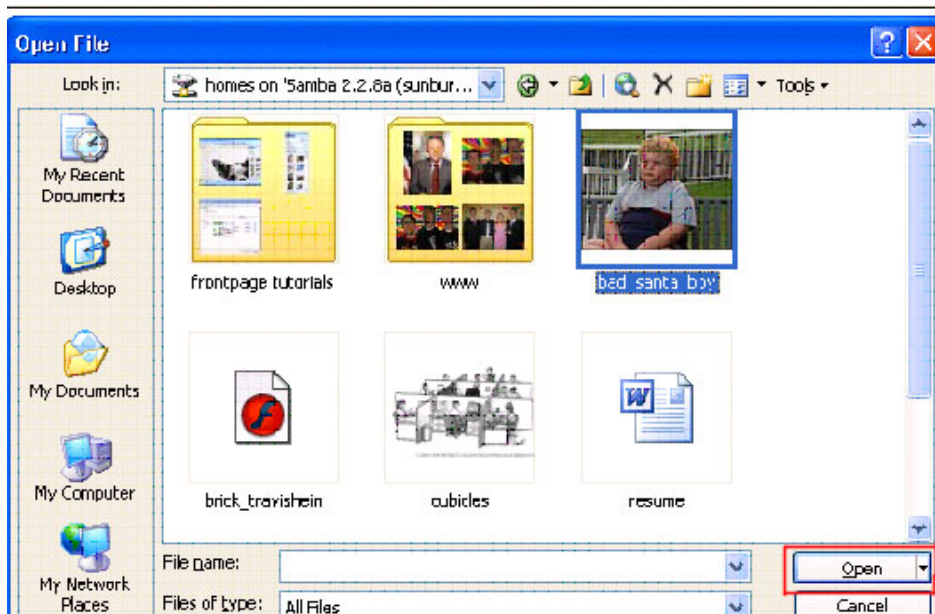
Open File

Look in: homes on 'Samba 2.2.8a (sunbur...

Tools

My Recent Documents

Desktop

My Documents

My Computer

My Network Places

frontpage tutorials

www

bad santa boy

brick_travishein

cubicles

resume

File name:

Files of type: All Files

Open

Cancel